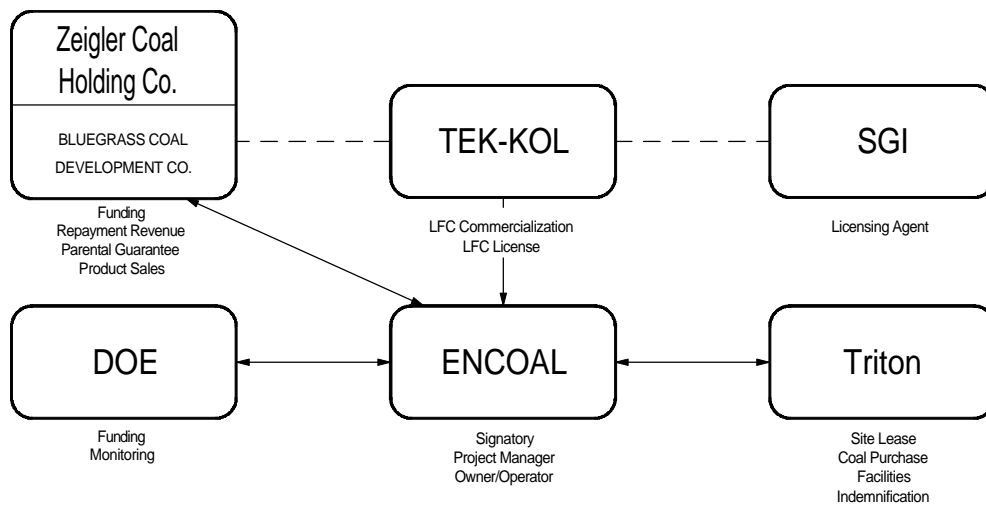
Zeigler Coal Holding Co.

BLUEGRASS COAL DEVELOPMENT CO.

TEK-KOL

SGI

Funding
Repayment Revenue
Parental Guarantee
Product Sales

LFC Commercialization
LFC License

Licensing Agent

DOE

ENCOAL

Triton

Funding
Monitoring

Signatory
Project Manager
Owner/Operator

Site Lease
Coal Purchase
Facilities
Indemnification